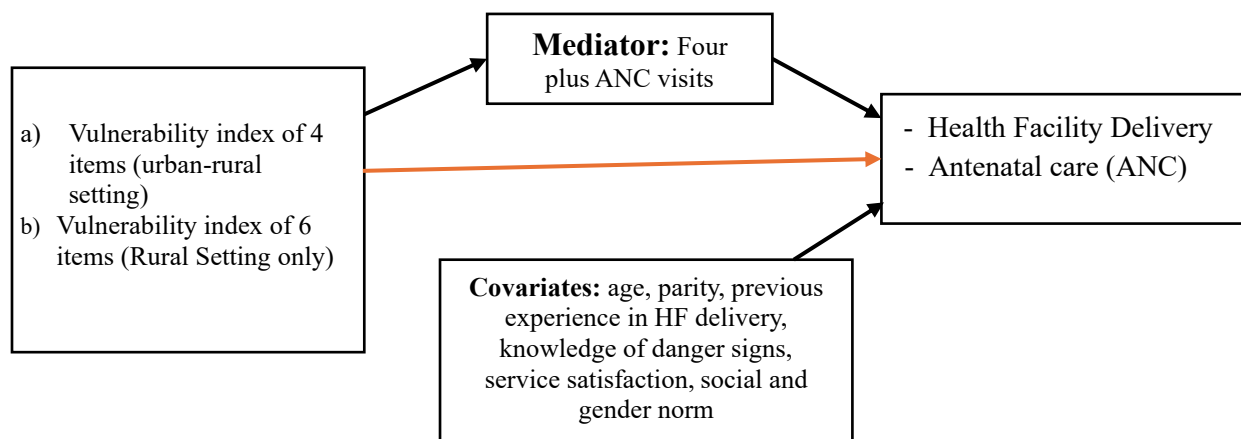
a) Vulnerability index of 4 items (urban-rural setting)
b) Vulnerability index of 6 items (Rural Setting only)

**Mediator:** Four plus ANC visits

- Health Facility Delivery
- Antenatal care (ANC)

**Covariates:** age, parity, previous experience in HF delivery, knowledge of danger signs, service satisfaction, social and gender norm